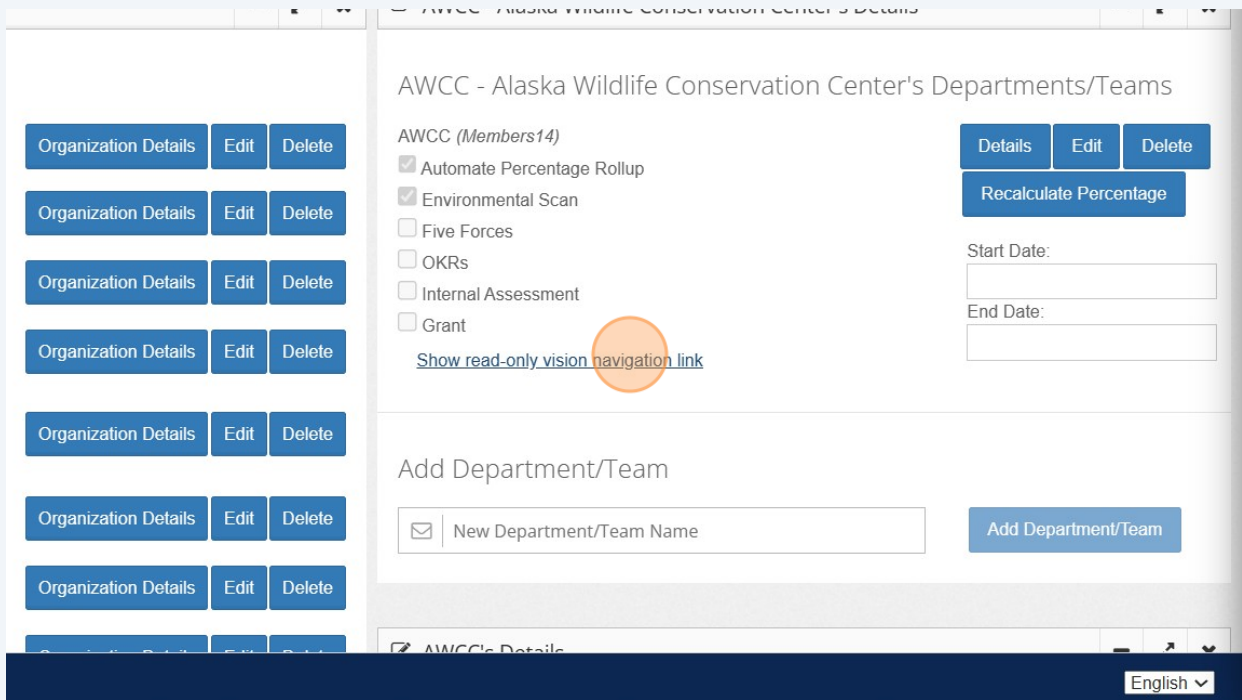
AWCC - Alaska Wildlife Conservation Center's Details

Organization Details Edit Delete
Organization Details Edit Delete
Organization Details Edit Delete
Organization Details Edit Delete
Organization Details Edit Delete
Organization Details Edit Delete
Organization Details Edit Delete
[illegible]

AWCC - Alaska Wildlife Conservation Center's Departments/Teams

AWCC *(Members14)*

Details Edit Delete

Recalculate Percentage

Automate Percentage Rollup
Environmental Scan
Five Forces
OKRs
Internal Assessment
Grant

Start Date:

End Date:

Show read-only vision navigation link

Add Department/Team

New Department/Team Name

Add Department/Team

AWCC's Details

English